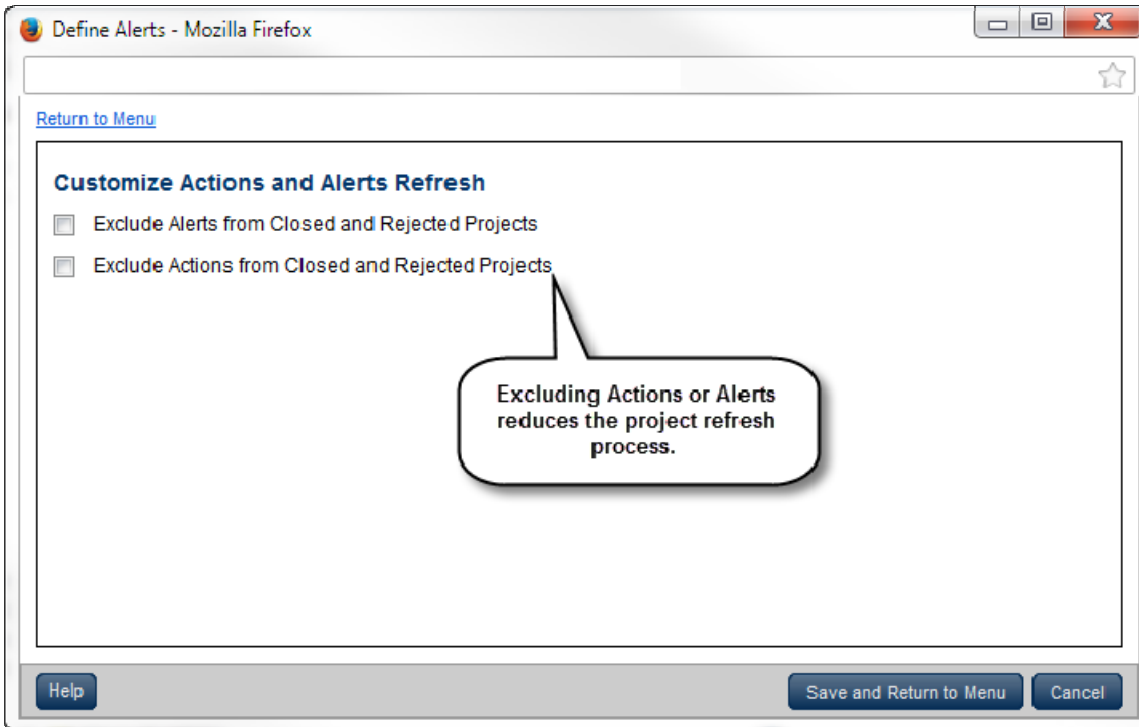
Define Alerts - Mozilla Firefox

Return to Menu

Customize Actions and Alerts Refresh

Exclude Alerts from Closed and Rejected Projects

Exclude Actions from Closed and Rejected Projects

Excluding Actions or Alerts reduces the project refresh process.

Help

Save and Return to Menu

Cancel